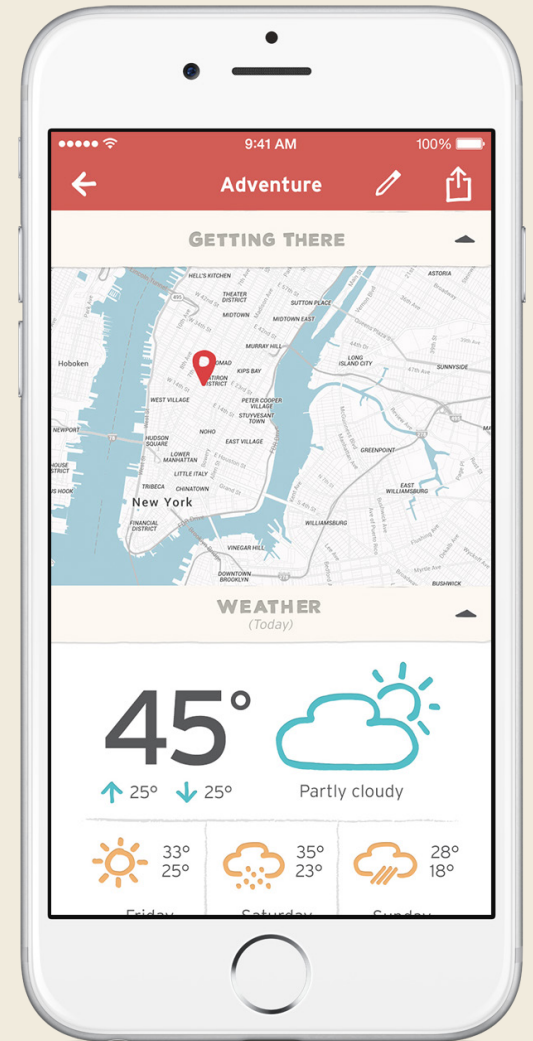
9:41 AM
100%

Adventure

GETTING THERE

HELL'S KITCHEN
THEATER DISTRICT
SUTTON PLACE
ASTORIA
MIDTOWN
MIDTOWN EAST
MURRAY HILL
Hoboken
NOMAD
KIPS BAY
FLATIRON DISTRICT
LONG ISLAND CITY
SUNNYSIDE
WEST VILLAGE
PETER COOPER VILLAGE
STUYVESANT TOWN
NEWPORT
NOHO
EAST VILLAGE
GREENPOINT
HUDSON SQUARE
LOWER MANHATTAN
LITTLE ITALY
TRIBECA
CHINATOWN
New York
EAST WILLIAMSBURG
FINANCIAL DISTRICT
WILLIAMSBURG
VINEGAR HILL
DOWNTOWN BROOKLYN
BUSHWICK

WEATHER
(Today)

45°
25° 25°
Partly cloudy

33° 25°
35° 23°
28° 18°

Friday
Saturday
Sunday